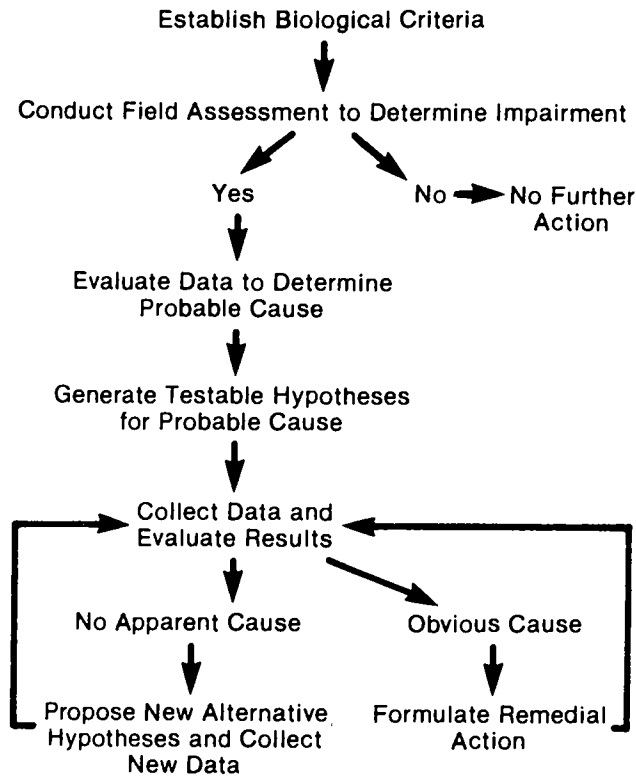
Establish Biological Criteria

Conduct Field Assessment to Determine Impairment

Yes

No

No Further Action

Evaluate Data to Determine Probable Cause

Generate Testable Hypotheses for Probable Cause

Collect Data and Evaluate Results

No Apparent Cause

Obvious Cause

Propose New Alternative Hypotheses and Collect New Data

Formulate Remedial Action